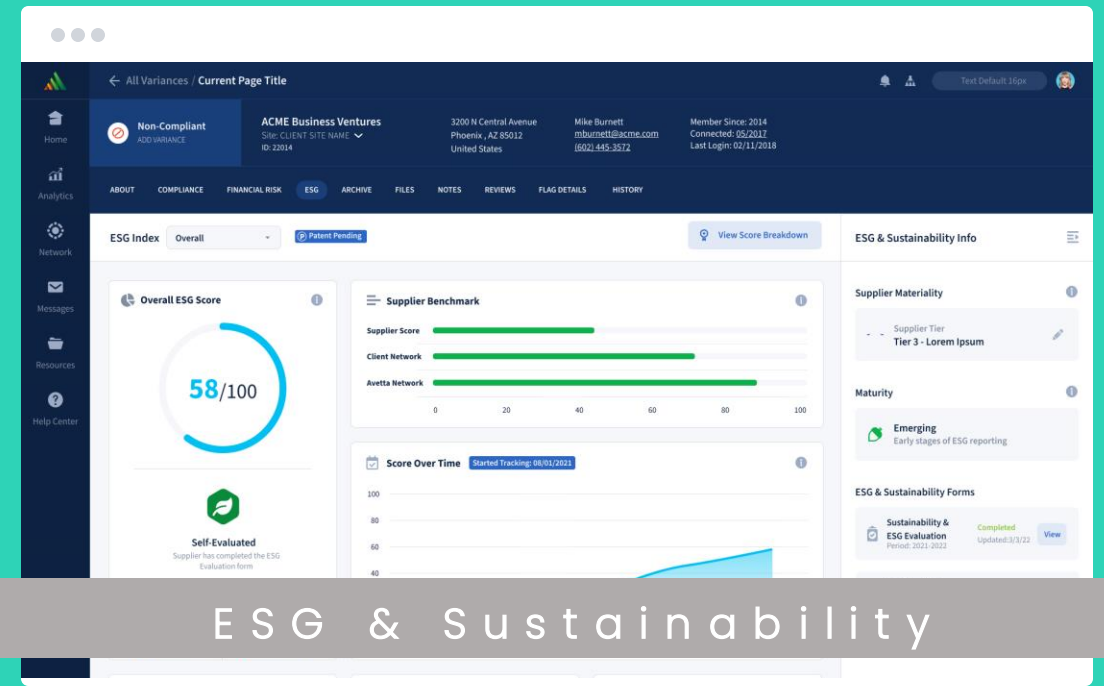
All Variances / Current Page Title

Text Default 16px

Home

Analytics

Network

Messages

Resources

Help Center

Non-Compliant
ADD VARIANCE

ACME Business Ventures
Site: CLIENT SITE NAME
ID: 22014

3200 N Central Avenue
Phoenix , AZ 85012
United States

Mike Burnett
mburnett@acme.com
(602) 445-3572

Member Since: 2014
Connected: 05/2017
Last Login: 02/11/2018

ABOUT COMPLIANCE FINANCIAL RISK ESG ARCHIVE FILES NOTES REVIEWS FLAG DETAILS HISTORY

ESG Index Overall Patent Pending

View Score Breakdown

ESG & Sustainability Info

Overall ESG Score

58/100

Self-Evaluated
Supplier has completed the ESG Evaluation form

Supplier Benchmark

Supplier Score
Client Network
Avetta Network

0 20 40 60 80 100

Score Over Time Started Tracking: 08/01/2021

100
80
60
40

Supplier Materiality

- - Supplier Tier
Tier 3 - Lorem Ipsum

Maturity

Emerging
Early stages of ESG reporting

ESG & Sustainability Forms

Sustainability & ESG Evaluation
Period: 2021-2023

Completed
Updated:3/3/22

View

ESG & Sustainability